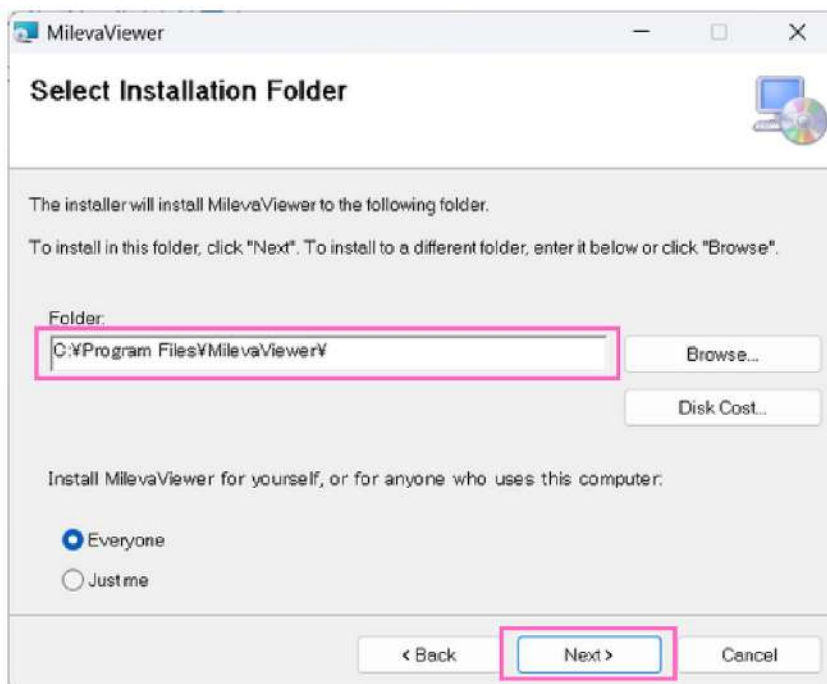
MilevaViewer

Select Installation Folder

The installer will install MilevaViewer to the following folder.

To install in this folder, click "Next". To install to a different folder, enter it below or click "Browse".

Folder:
C:¥Program Files¥MilevaViewer¥

Browse...

Disk Cost...

Install MilevaViewer for yourself, or for anyone who uses this computer:

Everyone

Just me

< Back

Next >

Cancel